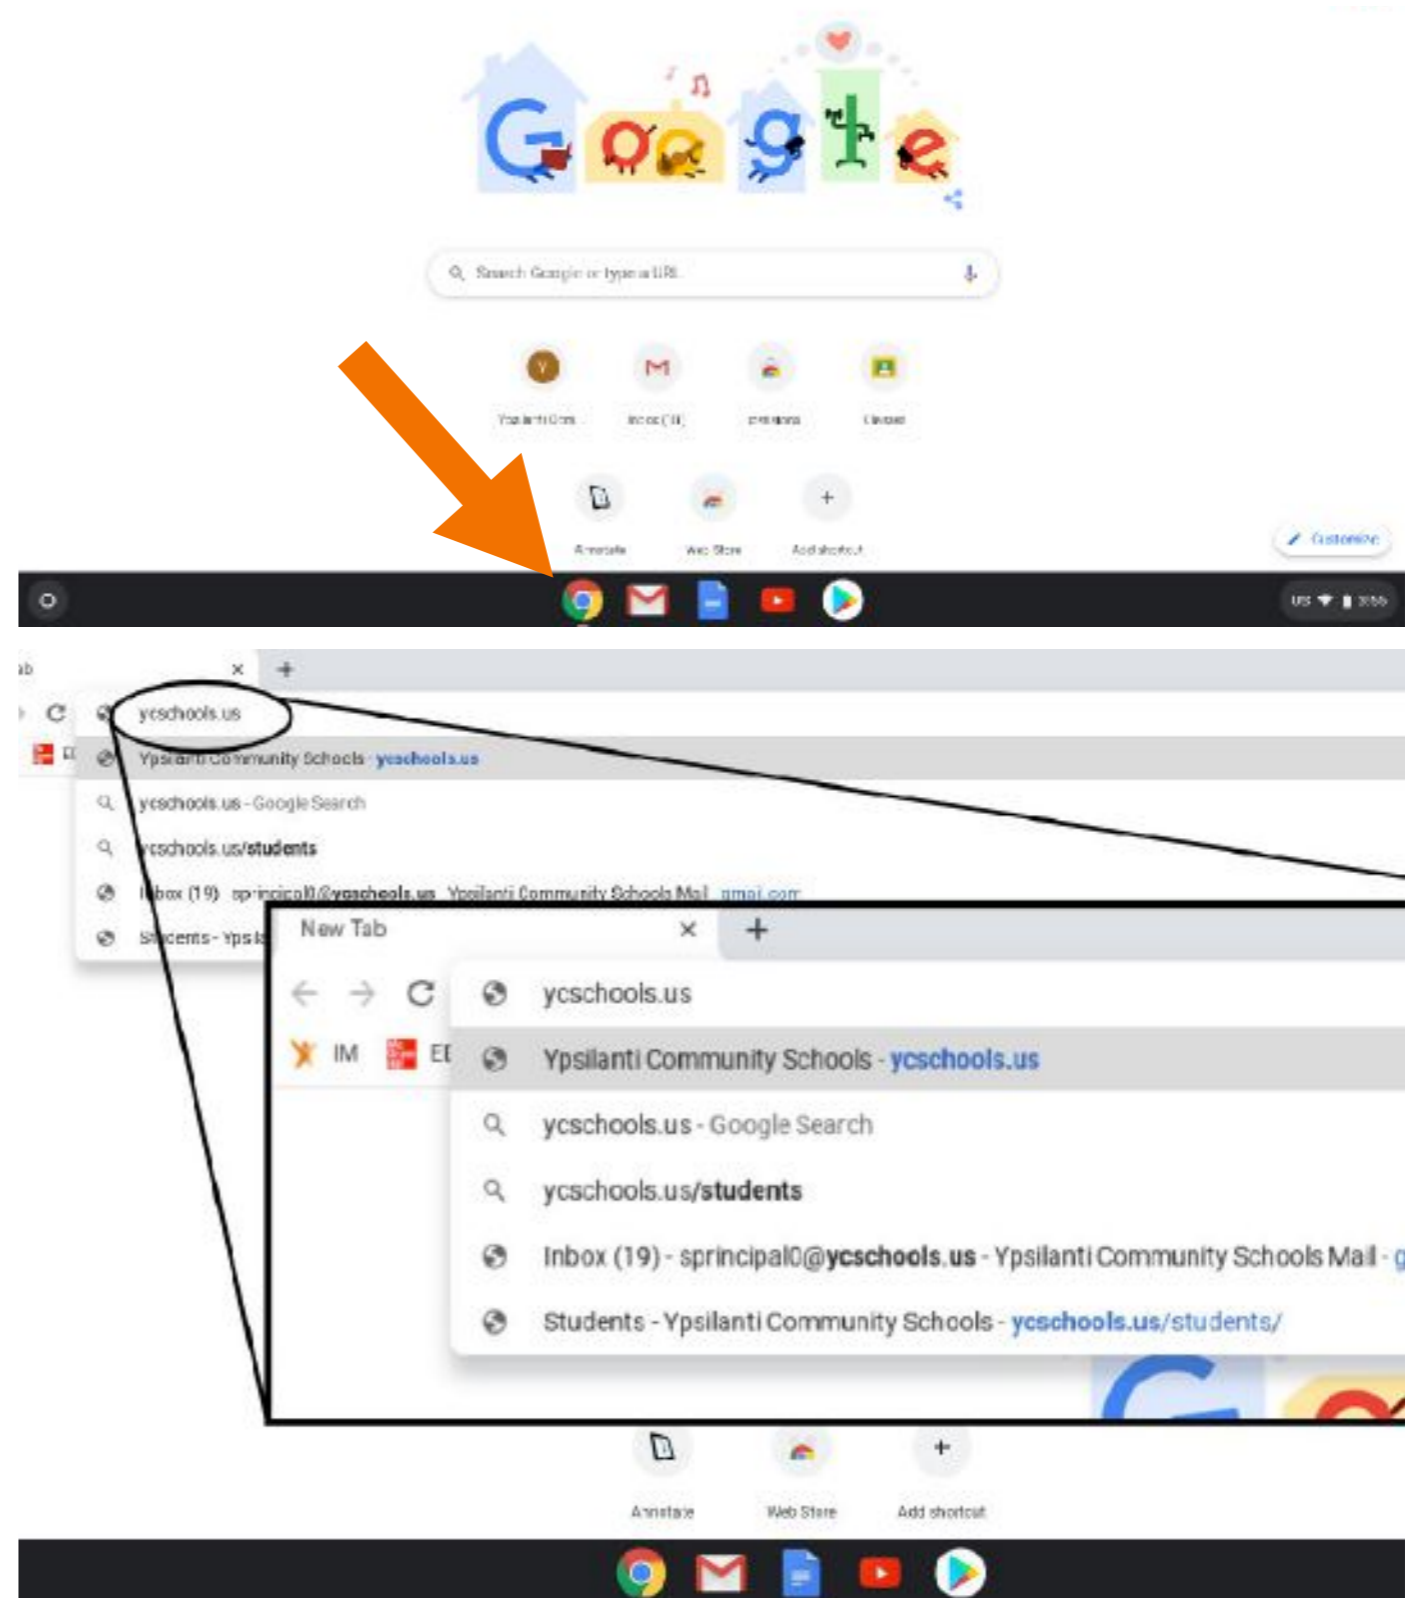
Search Google or type a URL

Ypsilanti Com... Inbox (19) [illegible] Classes

Annotate Web Store Add shortcut

Customize

US

ab ×

ycschools.us

Ypsilanti Community Schools - ycschools.us

ycschools.us - Google Search

ycschools.us/students

Inbox (19) - sprincipal0@ycschools.us - Ypsilanti Community Schools Mail - gmail.com

Students - Ypsi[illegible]

New Tab ×

IM EI

ycschools.us

Ypsilanti Community Schools - ycschools.us

ycschools.us - Google Search

ycschools.us/students

Inbox (19) - sprincipal0@ycschools.us - Ypsilanti Community Schools Mail - g

Students - Ypsilanti Community Schools - ycschools.us/students/

Annotate Web Store Add shortcut